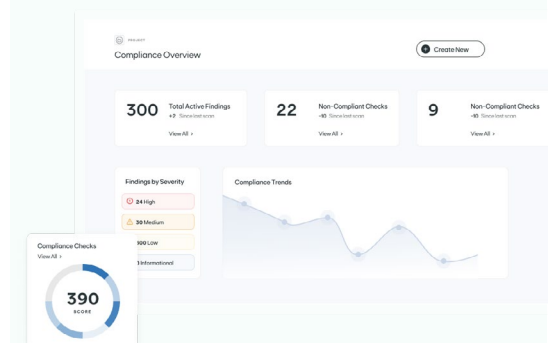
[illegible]

Compliance Overview

Create New

300 Total Active Findings
+2 Since last scan
View All >

22 Non-Compliant Checks
-16 Since last scan
View All >

9 Non-Compliant Checks
-16 Since last scan
View All >

Findings by Severity
24 High
30 Medium
100 Low
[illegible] Informational

Compliance Trends

Compliance Checks
View All >
390
SCORE